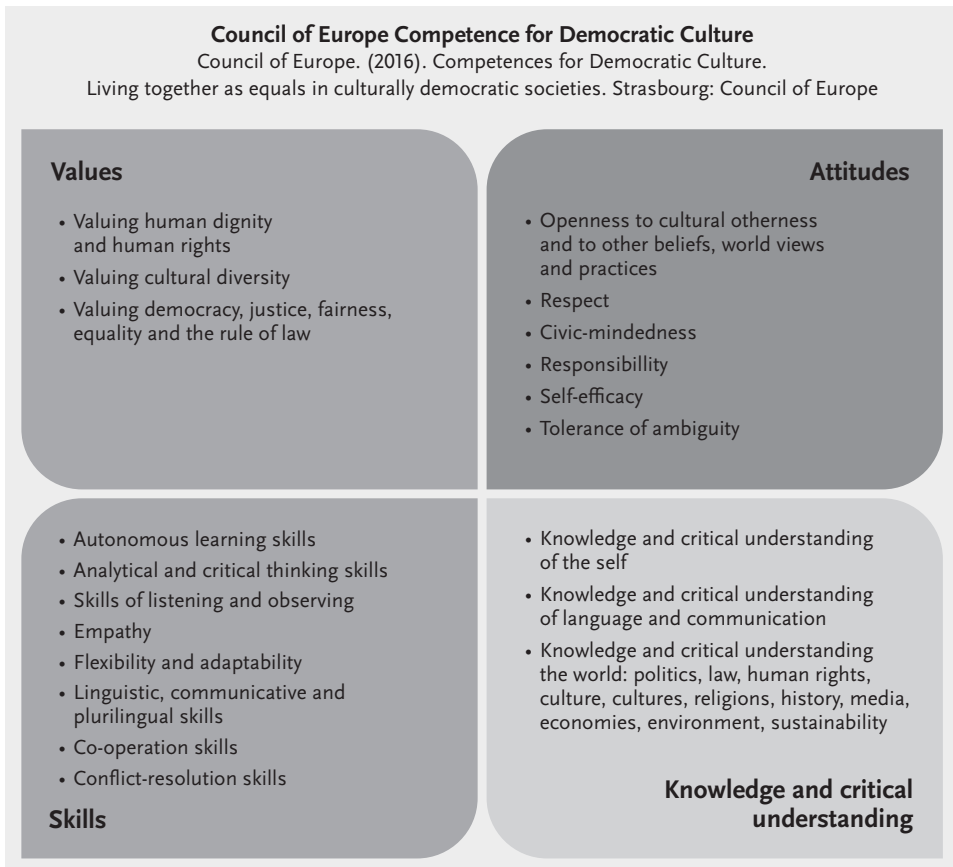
**Council of Europe Competence for Democratic Culture**
Council of Europe. (2016). Competences for Democratic Culture.
Living together as equals in culturally democratic societies. Strasbourg: Council of Europe

**Values**

- Valuing human dignity and human rights
- Valuing cultural diversity
- Valuing democracy, justice, fairness, equality and the rule of law

**Attitudes**

- Openness to cultural otherness and to other beliefs, world views and practices
- Respect
- Civic-mindedness
- Responsibillity
- Self-efficacy
- Tolerance of ambiguity

- Autonomous learning skills
- Analytical and critical thinking skills
- Skills of listening and observing
- Empathy
- Flexibility and adaptability
- Linguistic, communicative and plurilingual skills
- Co-operation skills
- Conflict-resolution skills

**Skills**

- Knowledge and critical understanding of the self
- Knowledge and critical understanding of language and communication
- Knowledge and critical understanding the world: politics, law, human rights, culture, cultures, religions, history, media, economies, environment, sustainability

**Knowledge and critical understanding**